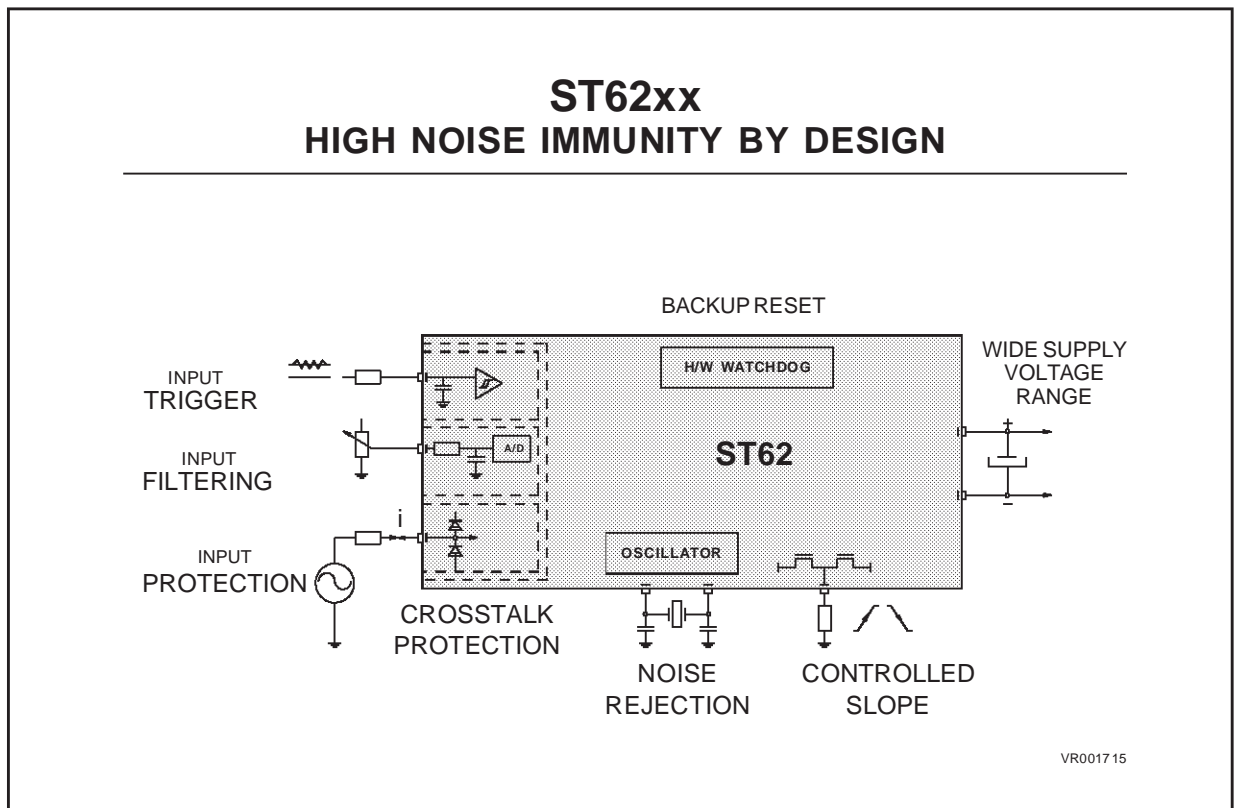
ST62xx
HIGH NOISE IMMUNITY BY DESIGN

BACKUP RESET

H/W WATCHDOG

WIDE SUPPLY VOLTAGE RANGE

INPUT TRIGGER

INPUT FILTERING

A/D

ST62

+

−

INPUT PROTECTION

i

OSCILLATOR

CROSSTALK PROTECTION

NOISE REJECTION

CONTROLLED SLOPE

VR001715